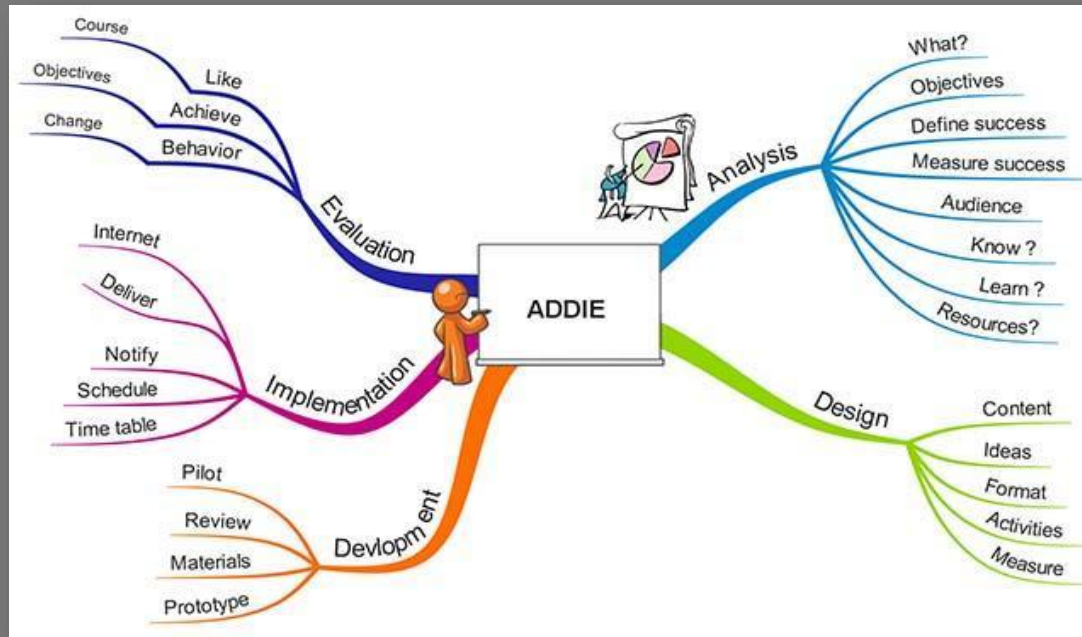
ADDIE

Evaluation
Like
Course
Achieve
Objectives
Behavior
Change

Analysis
What?
Objectives
Define success
Measure success
Audience
Know ?
Learn ?
Resources?

Implementation
Internet
Deliver
Notify
Schedule
Time table

Design
Content
Ideas
Format
Activities
Measure

Devlopment
Pilot
Review
Materials
Prototype